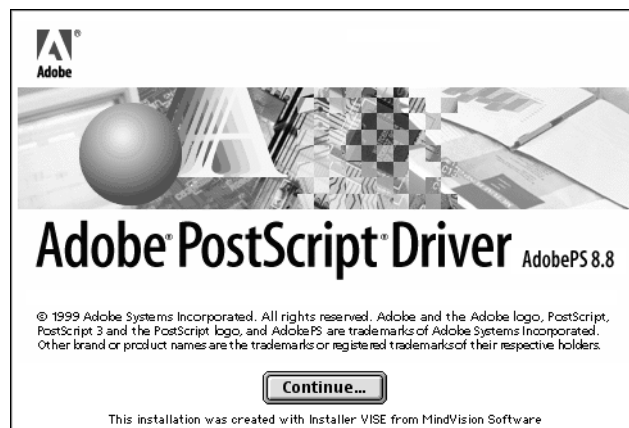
Adobe

Adobe® PostScript® Driver AdobePS 8.8

© 1999 Adobe Systems Incorporated. All rights reserved. Adobe and the Adobe logo, PostScript, PostScript 3 and the PostScript logo, and AdobePS are trademarks of Adobe Systems Incorporated. Other brand or product names are the trademarks or registered trademarks of their respective holders.

Continue...

This installation was created with Installer VISE from MindVision Software